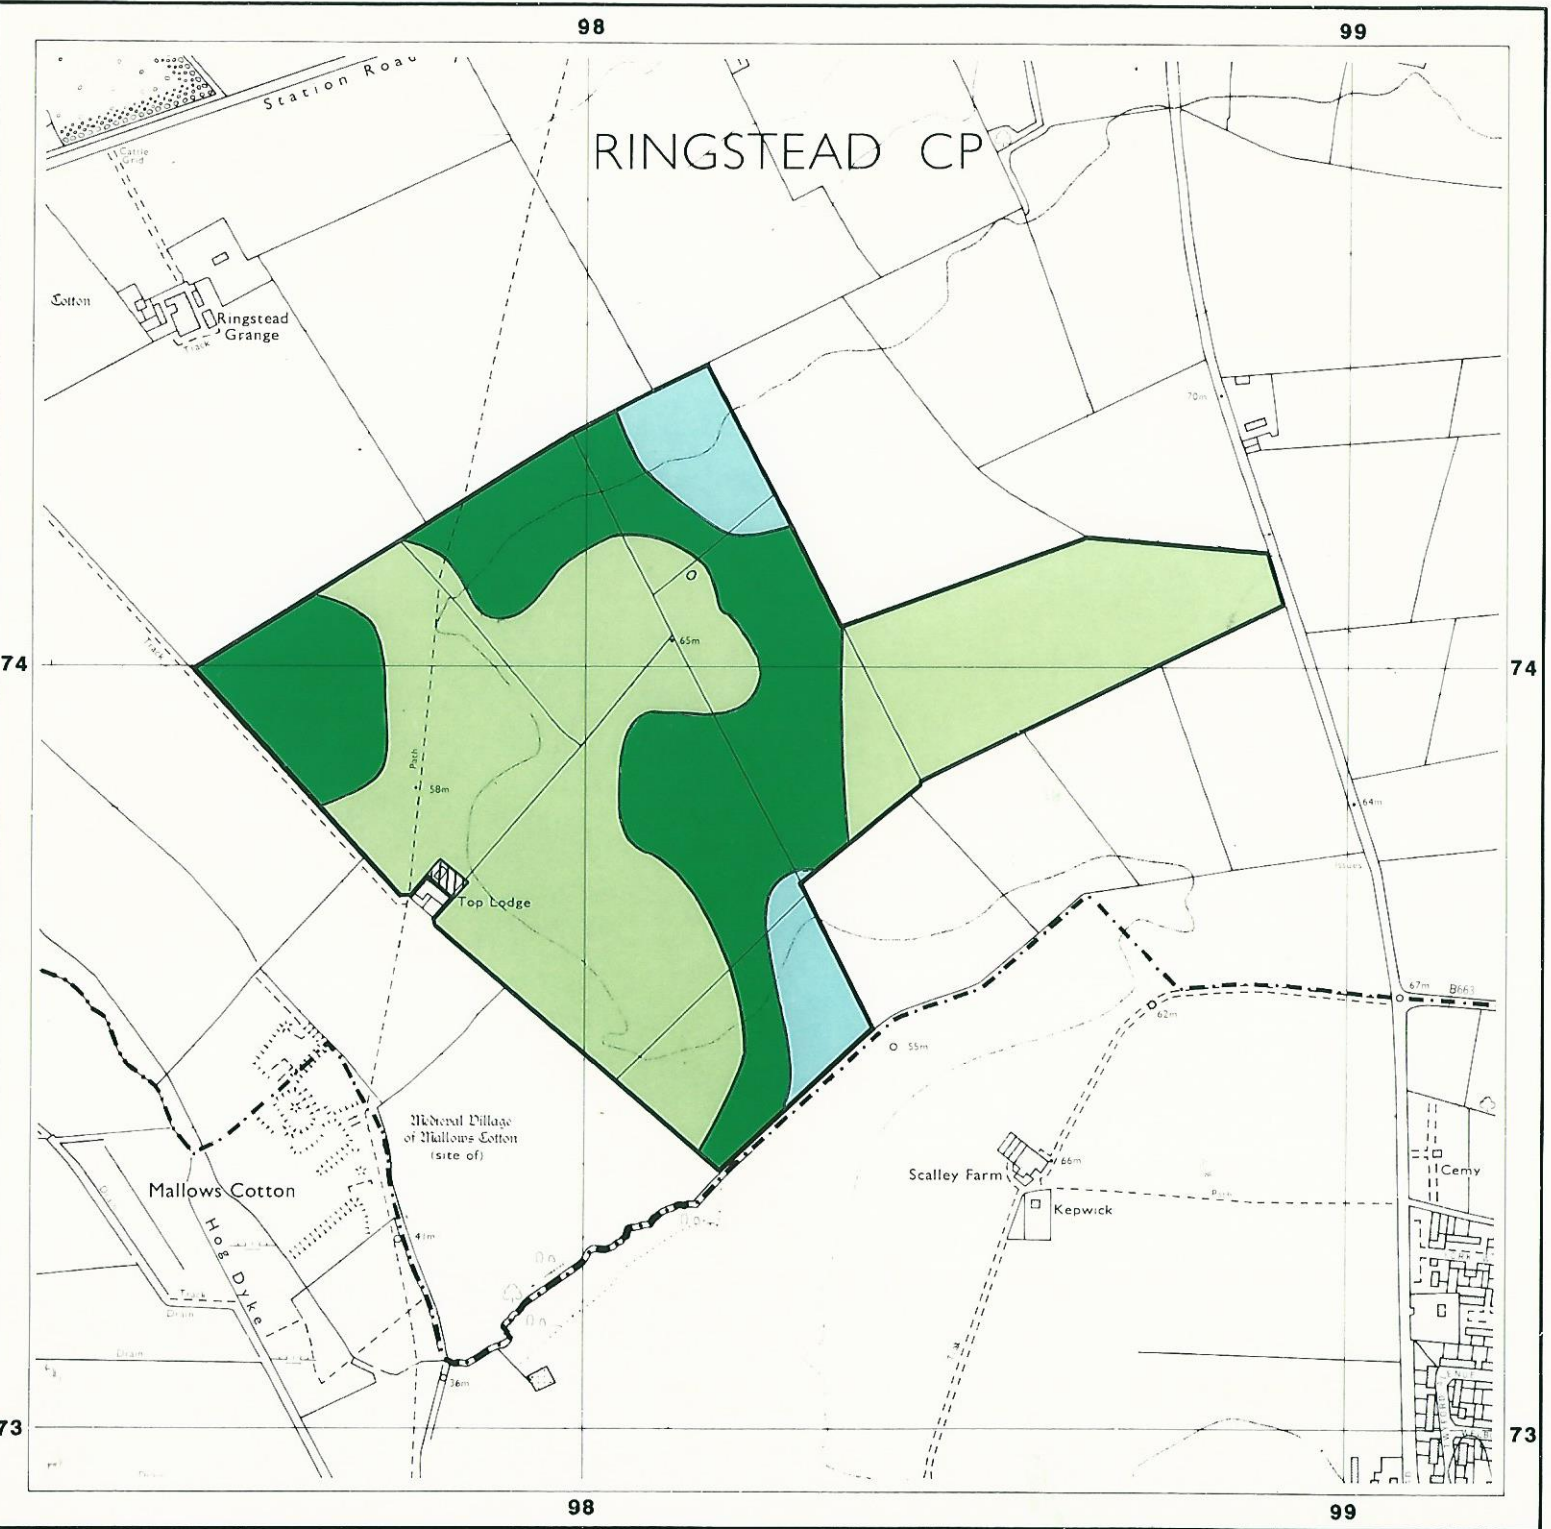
98

99

Station Road

RINGSTEAD CP

Cattle Grid

Cotton

Ringstead Grange

Track

70m

74

74

Track

65m

Path

58m

64m

Issues

Top Lodge

67m

B663

62m

55m

Medieval Village of Mallows Cotton (site of)

66m

Scalley Farm

Cemy

Kepwick

Path

Mallows Cotton

Hog Dyke

41m

Track

Drain

Drain

36m

73

73

98

99